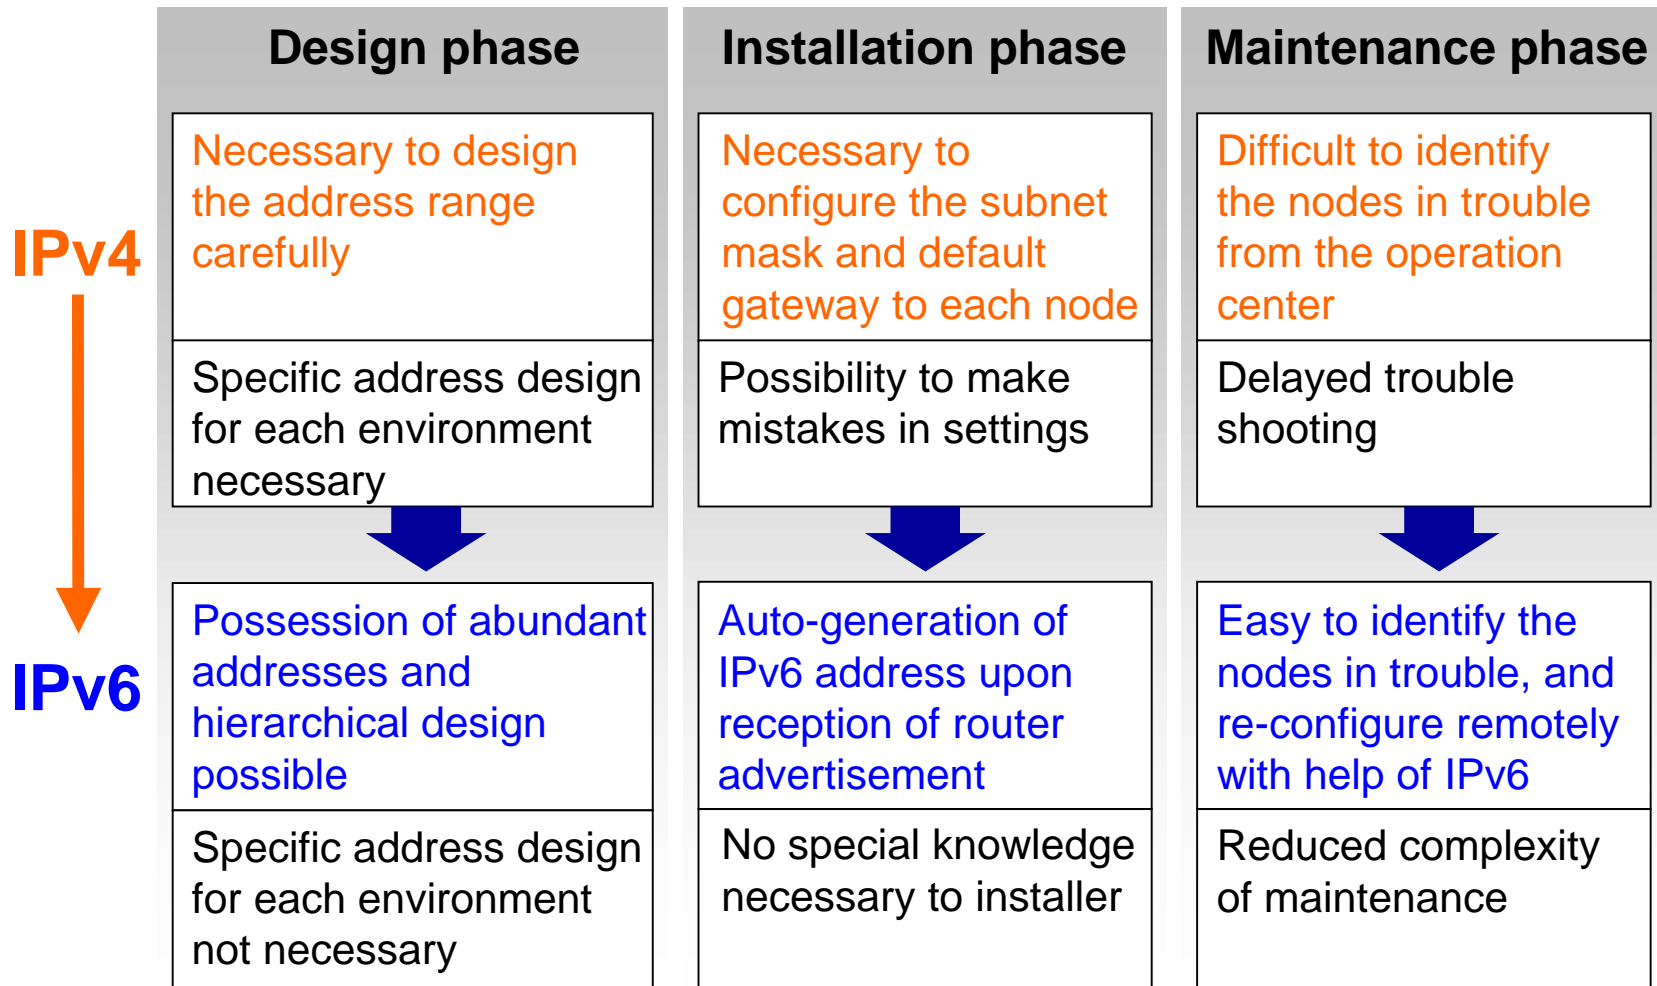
IPv4

IPv6

Design phase

Necessary to design the address range carefully

Specific address design for each environment necessary

Possession of abundant addresses and hierarchical design possible

Specific address design for each environment not necessary

Installation phase

Necessary to configure the subnet mask and default gateway to each node

Possibility to make mistakes in settings

Auto-generation of IPv6 address upon reception of router advertisement

No special knowledge necessary to installer

Maintenance phase

Difficult to identify the nodes in trouble from the operation center

Delayed trouble shooting

Easy to identify the nodes in trouble, and re-configure remotely with help of IPv6

Reduced complexity of maintenance